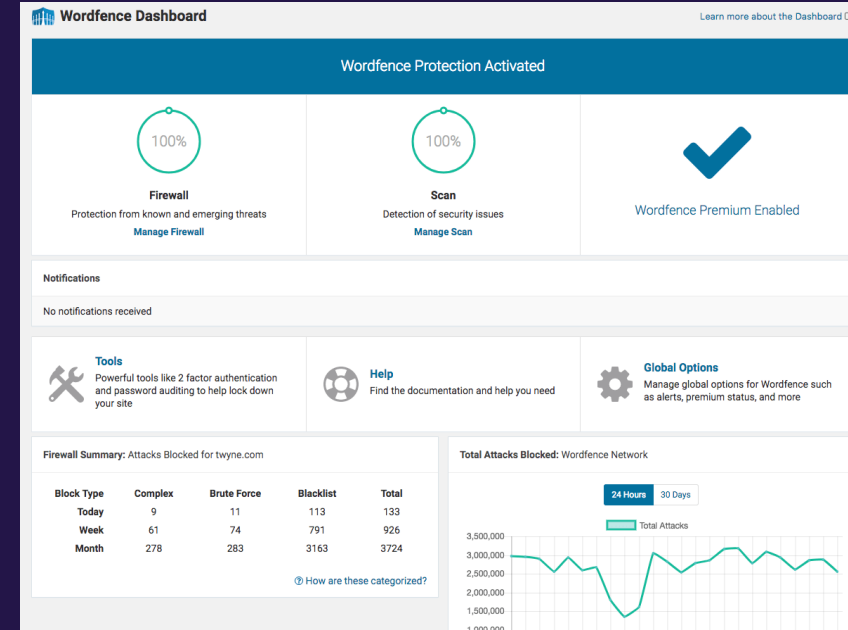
Wordfence Dashboard

Learn more about the Dashboard

Wordfence Protection Activated

100%

Firewall

Protection from known and emerging threats

Manage Firewall

100%

Scan

Detection of security issues

Manage Scan

Wordfence Premium Enabled

Notifications

No notifications received

Tools

Powerful tools like 2 factor authentication and password auditing to help lock down your site

Help

Find the documentation and help you need

Global Options

Manage global options for Wordfence such as alerts, premium status, and more

Firewall Summary: Attacks Blocked for twyne.com

| Block Type | Complex | Brute Force | Blacklist | Total |
|---|---|---|---|---|
| Today | 9 | 11 | 113 | 133 |
| Week | 61 | 74 | 791 | 926 |
| Month | 278 | 283 | 3163 | 3724 |

How are these categorized?

Total Attacks Blocked: Wordfence Network

24 Hours 30 Days

Total Attacks

3,500,000
3,000,000
2,500,000
2,000,000
1,500,000
1,000,000